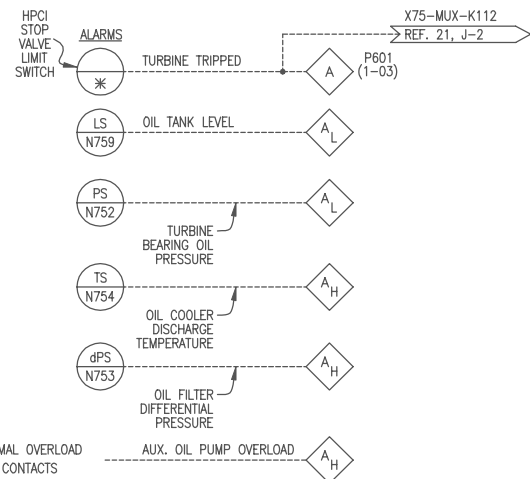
HPCI STOP VALVE LIMIT SWITCH

ALARMS

*

TURBINE TRIPPED

A

P601 (1–03)

X75–MUX–K112

REF. 21, J–2

LS
N759

OIL TANK LEVEL

$A_L$

PS
N752

$A_L$

TURBINE BEARING OIL PRESSURE

TS
N754

$A_H$

OIL COOLER DISCHARGE TEMPERATURE

dPS
N753

$A_H$

OIL FILTER DIFFERENTIAL PRESSURE

MAL OVERLOAD CONTACTS

AUX. OIL PUMP OVERLOAD

$A_H$